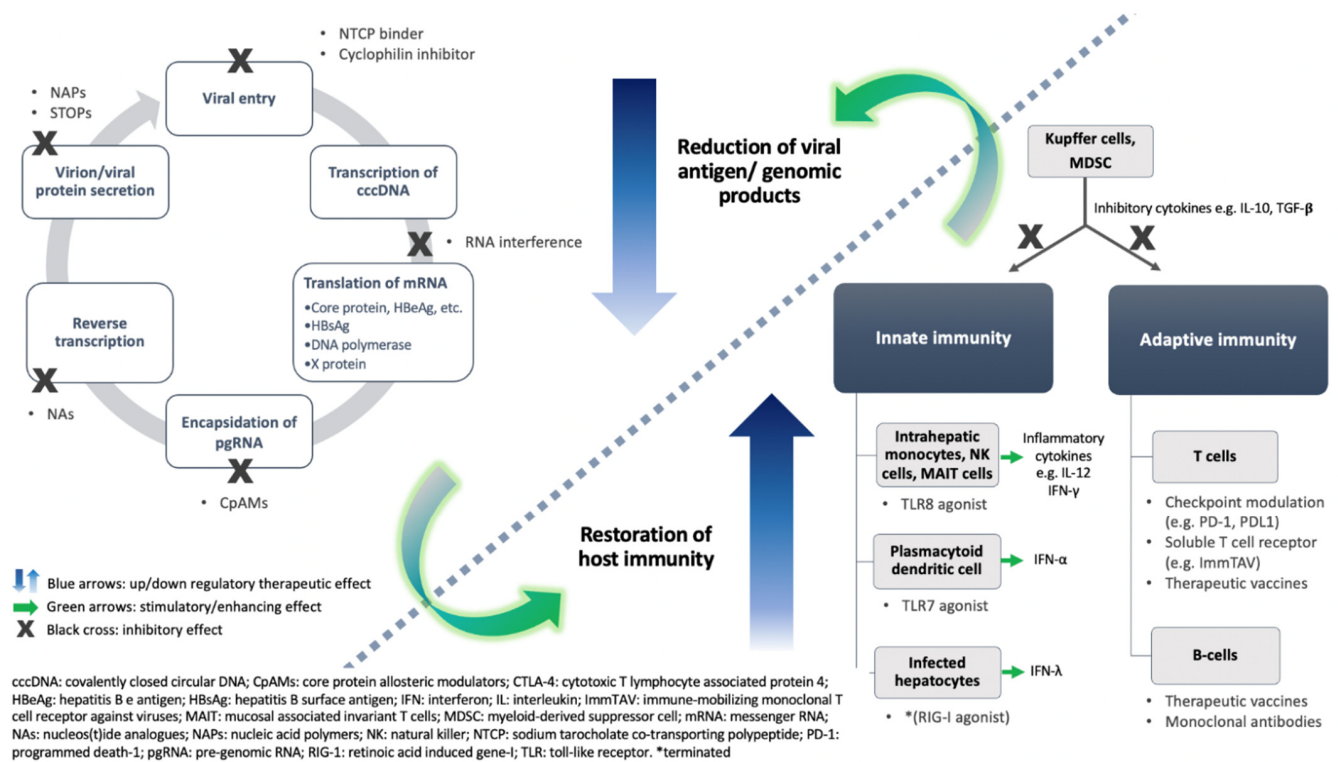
• NTCP binder
• Cyclophilin inhibitor

• NAPs
• STOPs

Viral entry

Virion/viral protein secretion

Transcription of cccDNA

• RNA interference

Translation of mRNA
•Core protein, HBeAg, etc.
•HBsAg
•DNA polymerase
•X protein

Reverse transcription

• NAs

Encapsidation of pgRNA

• CpAMs

Reduction of viral antigen/ genomic products

Restoration of host immunity

Kupffer cells, MDSC

Inhibitory cytokines e.g. IL-10, TGF-$\beta$

Innate immunity

Adaptive immunity

Intrahepatic monocytes, NK cells, MAIT cells

Inflammatory cytokines e.g. IL-12 IFN-γ

• TLR8 agonist

Plasmacytoid dendritic cell

IFN-α

• TLR7 agonist

Infected hepatocytes

IFN-λ

• *(RIG-I agonist)

T cells

• Checkpoint modulation (e.g. PD-1, PDL1)
• Soluble T cell receptor (e.g. ImmTAV)
• Therapeutic vaccines

B-cells

• Therapeutic vaccines
• Monoclonal antibodies

Blue arrows: up/down regulatory therapeutic effect
Green arrows: stimulatory/enhancing effect
Black cross: inhibitory effect

cccDNA: covalently closed circular DNA; CpAMs: core protein allosteric modulators; CTLA-4: cytotoxic T lymphocyte associated protein 4; HBeAg: hepatitis B e antigen; HBsAg: hepatitis B surface antigen; IFN: interferon; IL: interleukin; ImmTAV: immune-mobilizing monoclonal T cell receptor against viruses; MAIT: mucosal associated invariant T cells; MDSC: myeloid-derived suppressor cell; mRNA: messenger RNA; NAs: nucleos(t)ide analogues; NAPs: nucleic acid polymers; NK: natural killer; NTCP: sodium tarocholate co-transporting polypeptide; PD-1: programmed death-1; pgRNA: pre-genomic RNA; RIG-1: retinoic acid induced gene-I; TLR: toll-like receptor. *terminated